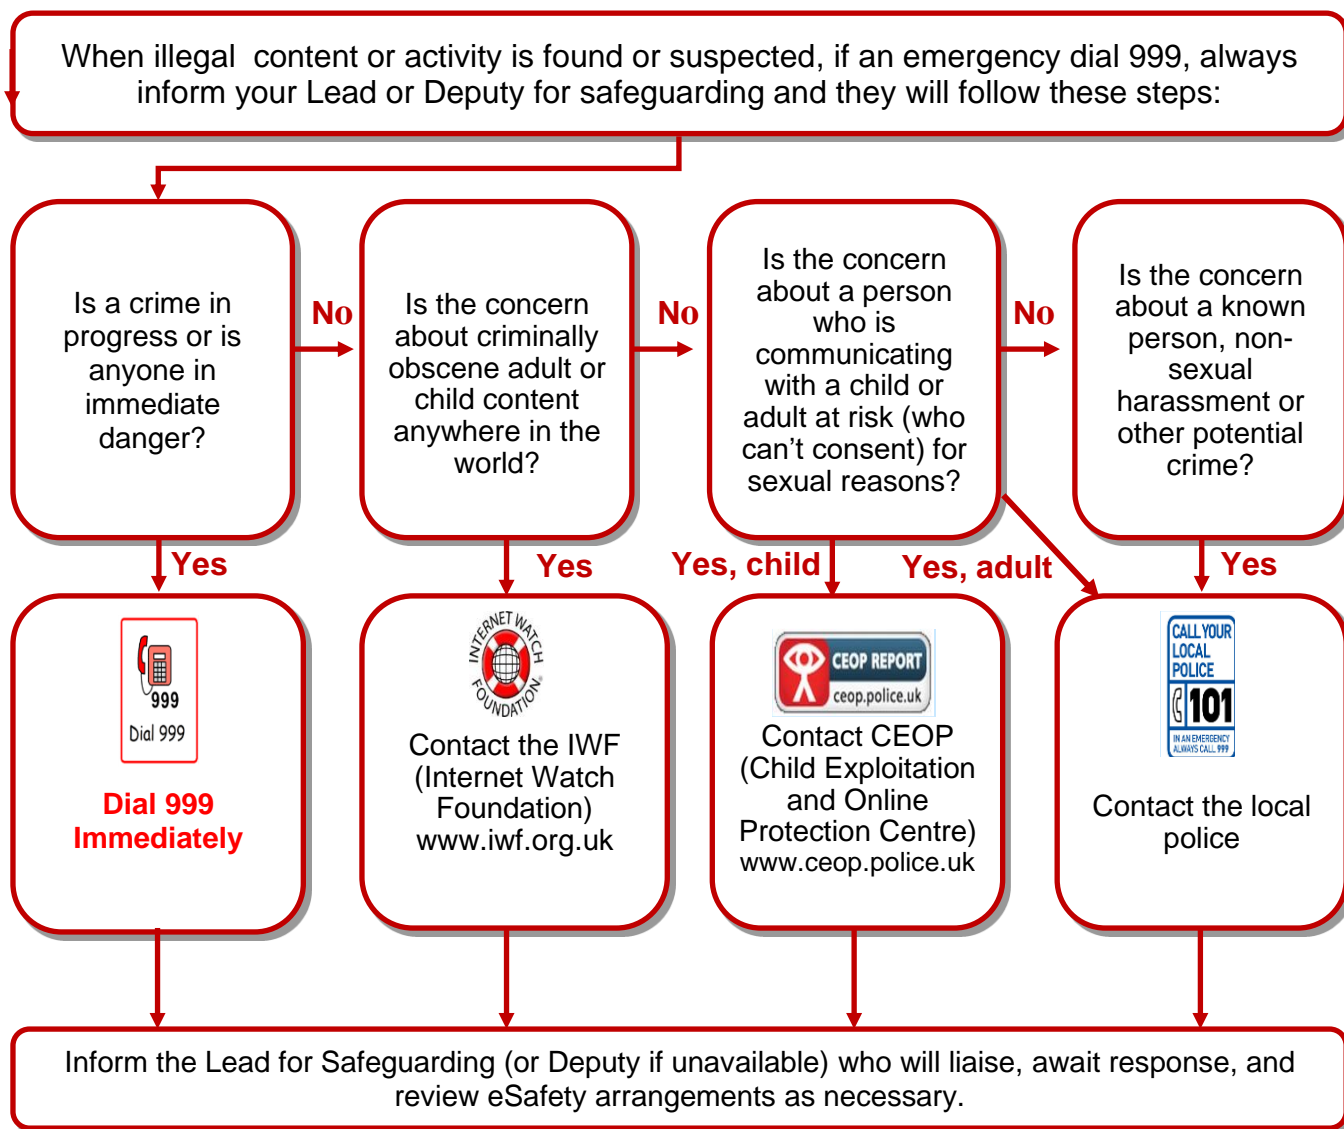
When illegal content or activity is found or suspected, if an emergency dial 999, always inform your Lead or Deputy for safeguarding and they will follow these steps:

Is a crime in progress or is anyone in immediate danger?

No

Is the concern about criminally obscene adult or child content anywhere in the world?

No

Is the concern about a person who is communicating with a child or adult at risk (who can't consent) for sexual reasons?

No

Is the concern about a known person, non-sexual harassment or other potential crime?

Yes

999
Dial 999

Dial 999 Immediately

Yes

INTERNET WATCH FOUNDATION

Contact the IWF (Internet Watch Foundation) www.iwf.org.uk

Yes, child

CEOP REPORT
ceop.police.uk

Contact CEOP (Child Exploitation and Online Protection Centre) www.ceop.police.uk

Yes, adult

Yes

CALL YOUR LOCAL POLICE
101
IN AN EMERGENCY ALWAYS CALL 999

Contact the local police

Inform the Lead for Safeguarding (or Deputy if unavailable) who will liaise, await response, and review eSafety arrangements as necessary.